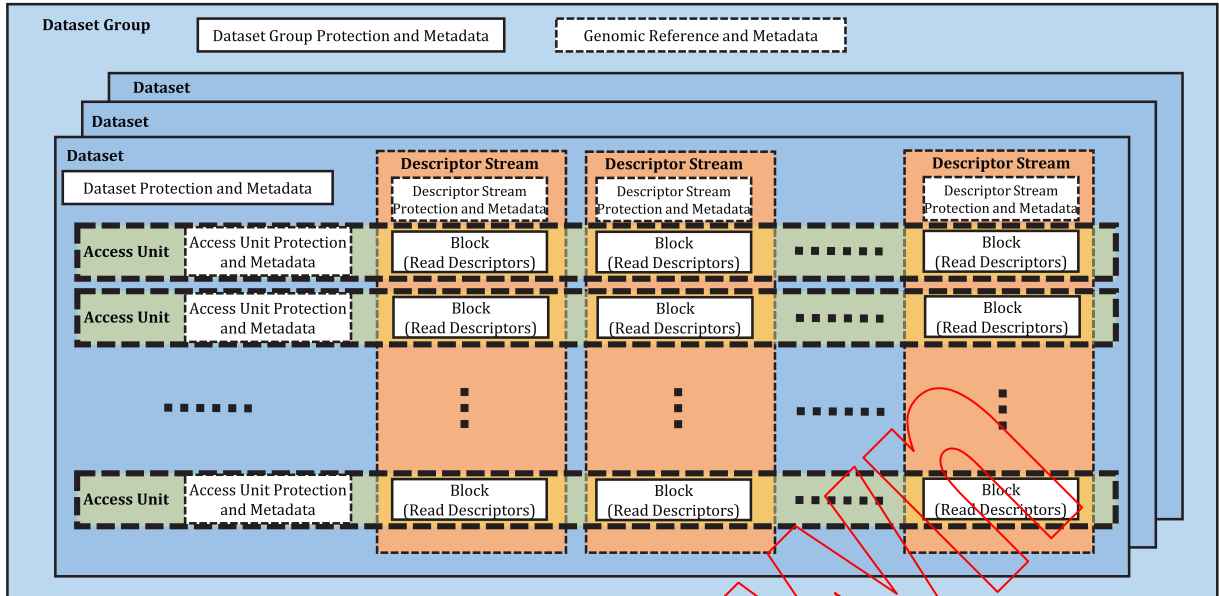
Dataset Group

Dataset Group Protection and Metadata

Genomic Reference and Metadata

Dataset

Dataset

Dataset

Dataset Protection and Metadata

Descriptor Stream

Descriptor Stream Protection and Metadata

Descriptor Stream

Descriptor Stream Protection and Metadata

Descriptor Stream

Descriptor Stream Protection and Metadata

Access Unit

Access Unit Protection and Metadata

Block (Read Descriptors)

Block (Read Descriptors)

Block (Read Descriptors)

Access Unit

Access Unit Protection and Metadata

Block (Read Descriptors)

Block (Read Descriptors)

Block (Read Descriptors)

Access Unit

Access Unit Protection and Metadata

Block (Read Descriptors)

Block (Read Descriptors)

Block (Read Descriptors)